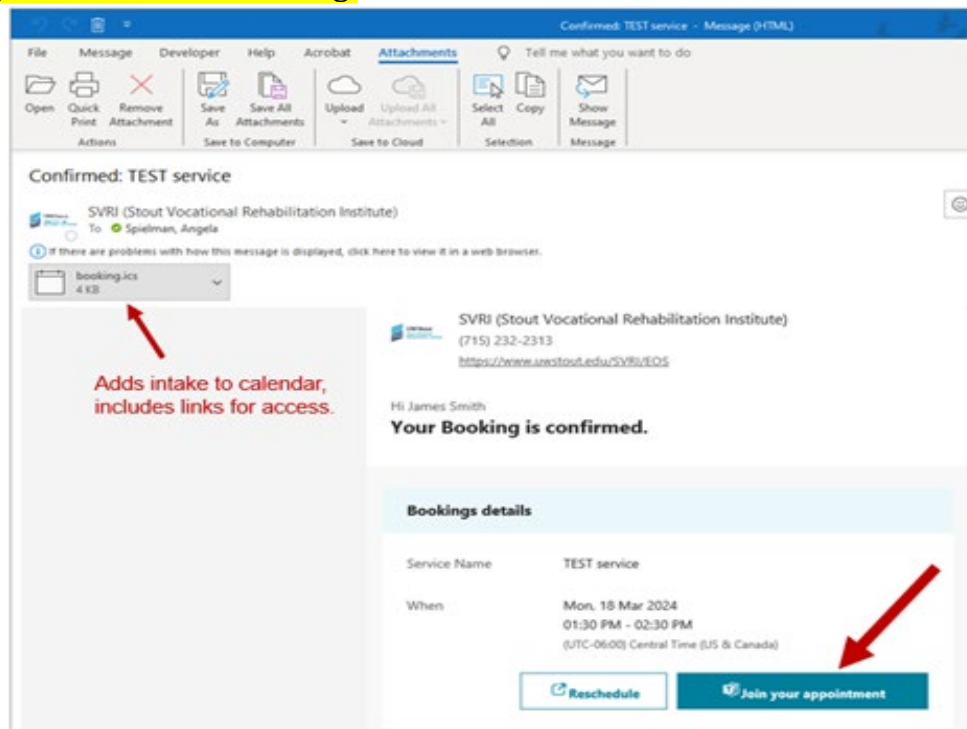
Confirmed: TEST service - Message (HTML)

File Message Developer Help Acrobat Attachments Tell me what you want to do

Open Quick Print Remove Attachment Save As Save All Attachments Upload Upload All Attachments Select All Copy Show Message

Actions Save to Computer Save to Cloud Selection Message

Confirmed: TEST service

SVRI (Stout Vocational Rehabilitation Institute)
To Spielman, Angela

If there are problems with how this message is displayed, click here to view it in a web browser.

booking.ics
4 KB

Adds intake to calendar, includes links for access.

SVRI (Stout Vocational Rehabilitation Institute)
(715) 232-2313
https://www.uwstout.edu/SVRI/EOS

Hi James Smith
Your Booking is confirmed.

Bookings details

| Service Name | TEST service |
|---|---|
| When | Mon, 18 Mar 2024 01:30 PM - 02:30 PM (UTC-06:00) Central Time (US & Canada) |

Reschedule

Join your appointment